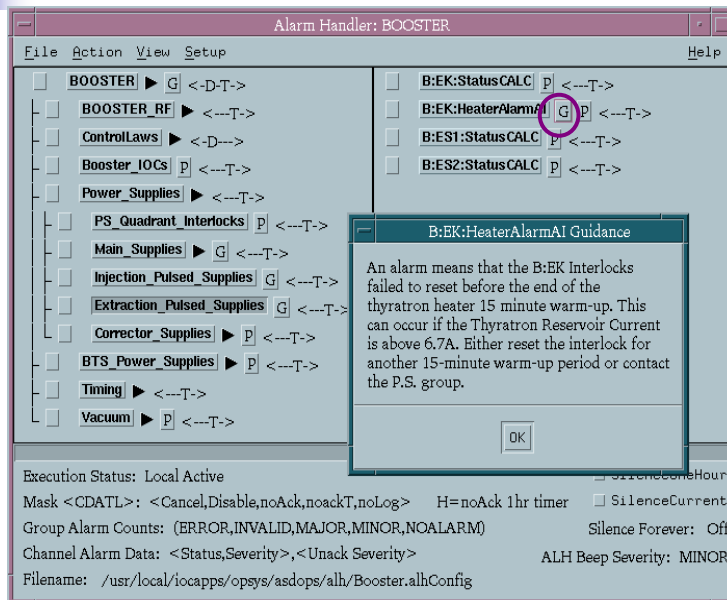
Alarm Handler: BOOSTER

File Action View Setup Help

BOOSTER ▶ G <-D-T->
BOOSTER_RF ▶ <---T->
ControlLaws ▶ <-D--->
Booster_IOCs P <---T->
Power_Supplies ▶ <---T->
PS_Quadrant_Interlocks P <---T->
Main_Supplies ▶ G <---T->
Injection_Pulsed_Supplies G <---T->
Extraction_Pulsed_Supplies G <---T->
Corrector_Supplies ▶ P <---T->
BTS_Power_Supplies ▶ P <---T->
Timing ▶ <---T->
Vacuum ▶ P <---T->

B:EK:StatusCALC P <---T->
B:EK:HeaterAlarmAI G P <---T->
B:ES1:StatusCALC P <---T->
B:ES2:StatusCALC P <---T->

B:EK:HeaterAlarmAI Guidance

An alarm means that the B:EK Interlocks failed to reset before the end of the thyratron heater 15 minute warm-up. This can occur if the Thyratron Reservoir Current is above 6.7A. Either reset the interlock for another 15-minute warm-up period or contact the P.S. group.

OK

Execution Status: Local Active
Mask <CDATL>: <Cancel,Disable,noAck,noackT,noLog> H=noAck 1hr timer
Group Alarm Counts: (ERROR,INVALID,MAJOR,MINOR,NOALARM)
Channel Alarm Data: <Status,Severity>,<Unack Severity>
Filename: /usr/local/iocapps/opsys/asdops/alh/Booster.alhConfig

SilenceOneHour
SilenceCurrent
Silence Forever: Off
ALH Beep Severity: MINOR